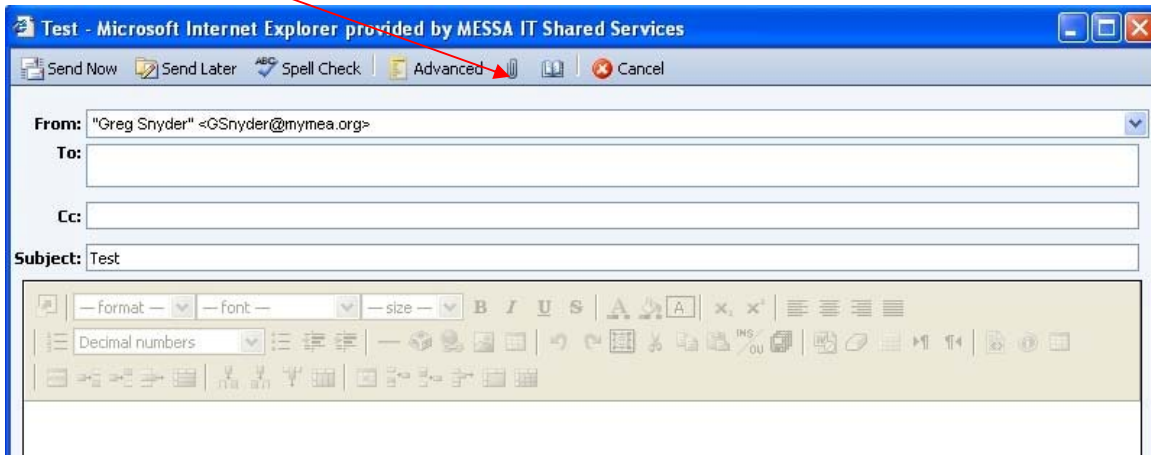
Test - Microsoft Internet Explorer provided by MESSA IT Shared Services

Send Now Send Later Spell Check Advanced Cancel

From: "Greg Snyder" <GSnyder@mymea.org>
To:
Cc:
Subject: Test

— format — — font — — size — B I U S

Decimal numbers